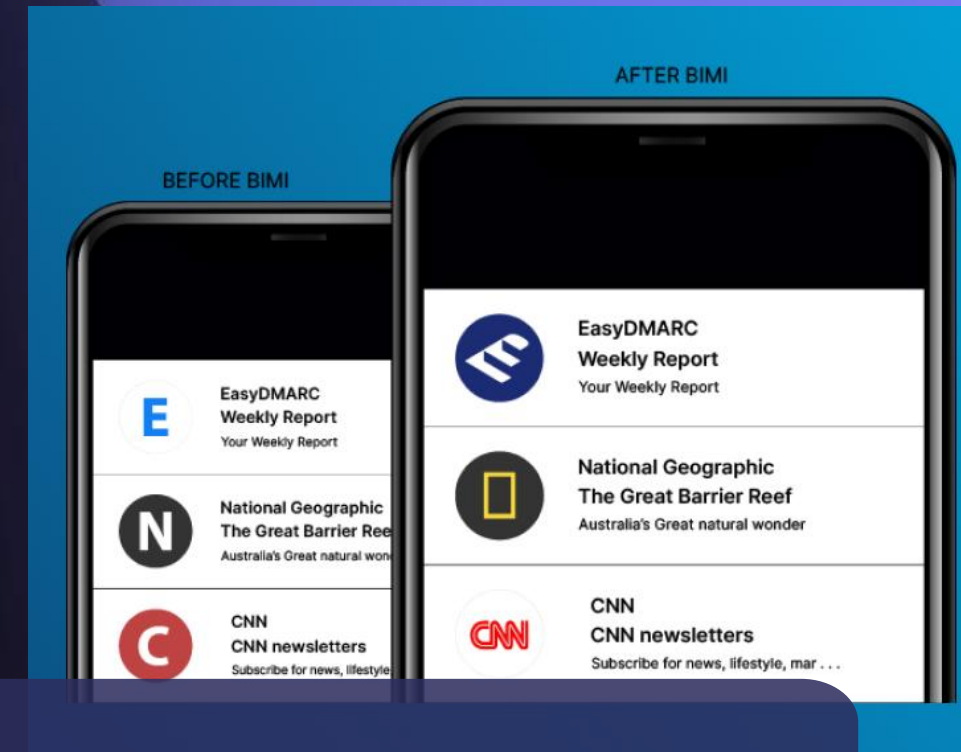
BEFORE BIMI

E

EasyDMARC
Weekly Report
Your Weekly Report

N

National Geographic
The Great Barrier Ree
Australia's Great natural won

C

CNN
CNN newsletters
Subscribe for news, lifestyle

AFTER BIMI

EasyDMARC
Weekly Report
Your Weekly Report

National Geographic
The Great Barrier Reef
Australia's Great natural wonder

CNN

CNN
CNN newsletters
Subscribe for news, lifestyle, mar . . .